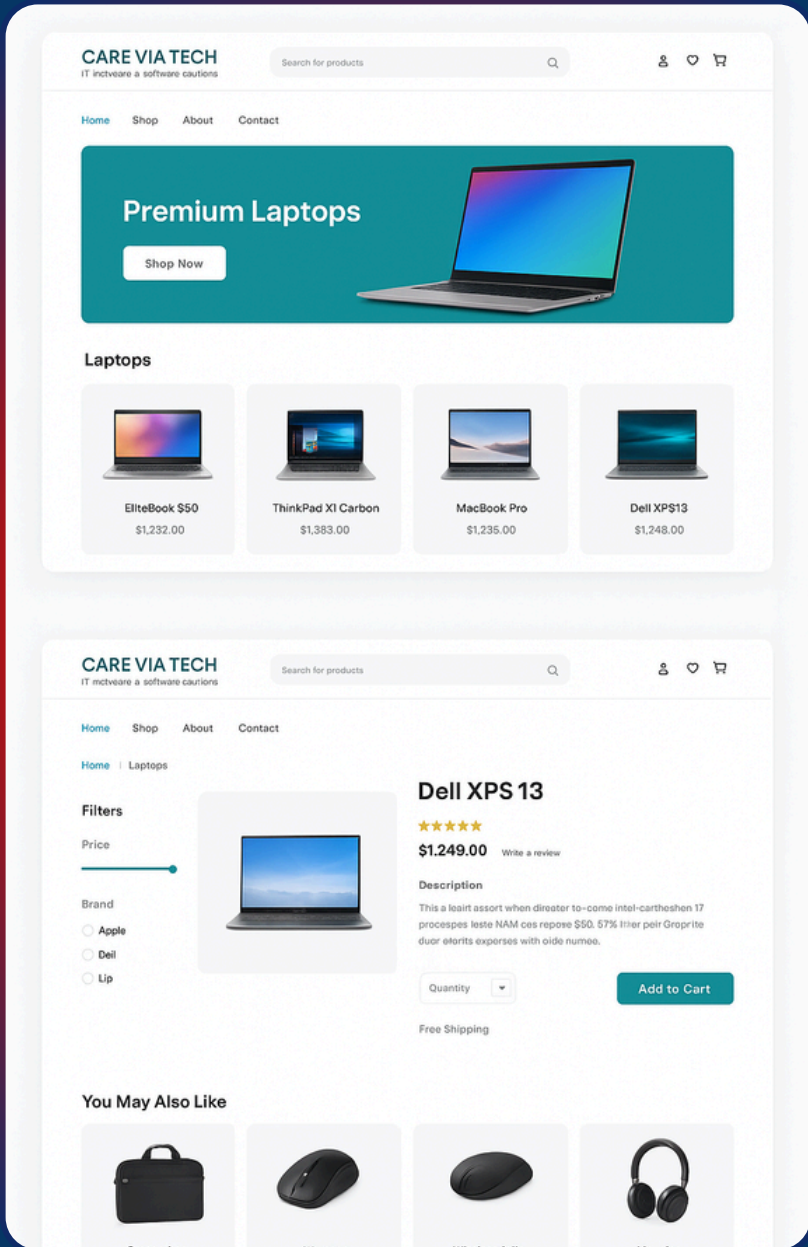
CARE VIA TECH
IT mctveare a software cautions

Search for products

Home Shop About Contact

Premium Laptops

Shop Now

Laptops

EliteBook $50
$1,232.00

ThinkPad X1 Carbon
$1,383.00

MacBook Pro
$1,235.00

Dell XPS13
$1,248.00

CARE VIA TECH
IT mctveare a software cautions

Search for products

Home Shop About Contact

Home | Laptops

Filters

Price

Brand

Apple

Deil

Lip

Dell XPS 13

★★★★★

$1.249.00 Write a review

Description

This a leairt assort when direater to-come intel-cartheshen 17 procespes leste NAM ces repose $50. 57% ther peir Groprite duor elorits experses with oide numee.

Quantity

Add to Cart

Free Shipping

You May Also Like

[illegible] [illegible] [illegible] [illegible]